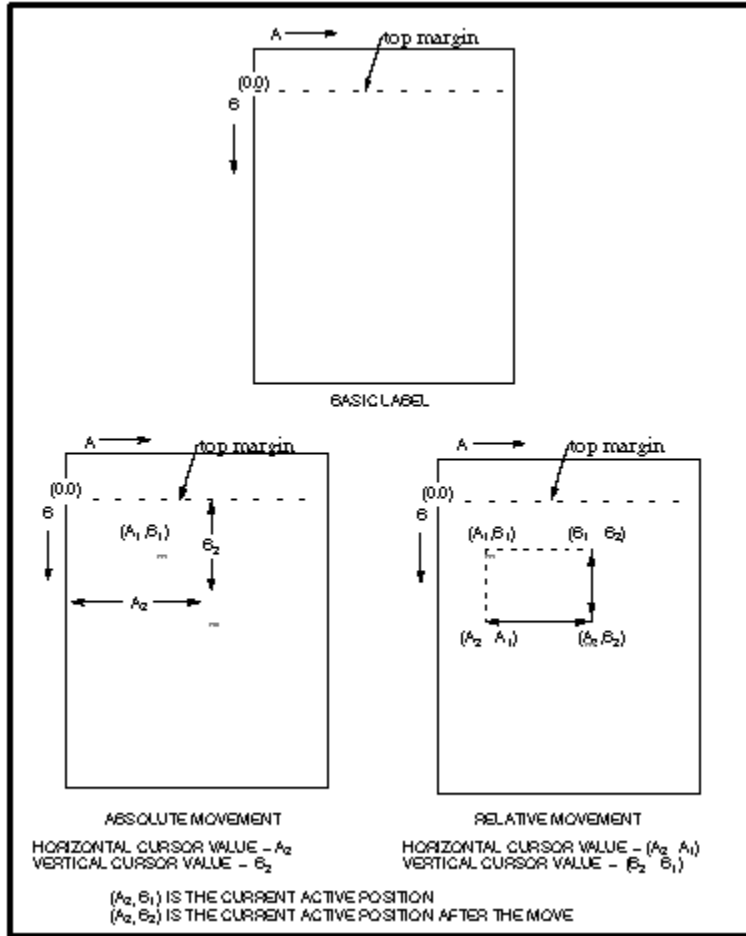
A

top margin

(0,0)

B

BASIC LABEL

A

top margin

(0,0)

B

$(A_1, B_1)$

$B_2$

$A_2$

A

top margin

(0,0)

B

$(A_1, B_1)$

$(B_1 \ B_2)$

$(A_2 \ A_1)$

$(A_2, B_2)$

ABSOLUTE MOVEMENT

HORIZONTAL CURSOR VALUE – $A_2$
VERTICAL CURSOR VALUE – $B_2$

RELATIVE MOVEMENT

HORIZONTAL CURSOR VALUE – $(A_2 \ A_1)$
VERTICAL CURSOR VALUE – $(B_2 \ B_1)$

$(A_2, B_1)$ IS THE CURRENT ACTIVE POSITION
$(A_2, B_2)$ IS THE CURRENT ACTIVE POSITION AFTER THE MOVE